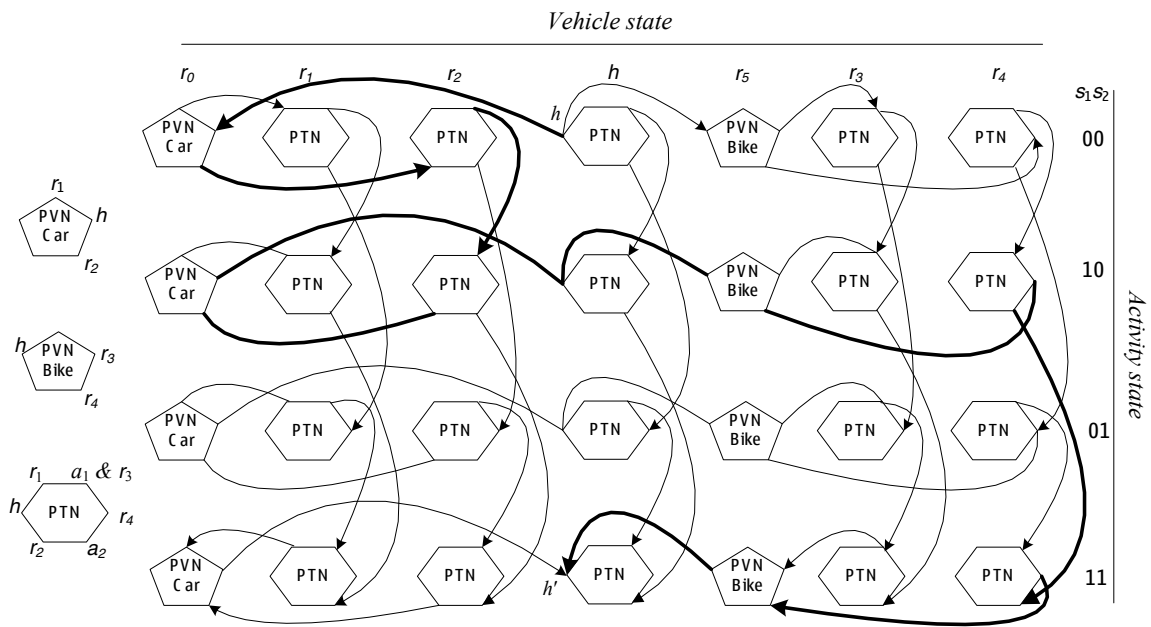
Vehicle state

$r_0$ $r_1$ $r_2$ $h$ $r_5$ $r_3$ $r_4$

$s_1s_2$

$h$

PVN Car PTN PTN PTN PVN Bike PTN PTN 00

$r_1$
$h$
PVN Car
$r_2$

PVN Car PTN PTN PTN PVN Bike PTN PTN 10

$h$ PVN Bike $r_3$
$r_4$

PVN Car PTN PTN PTN PVN Bike PTN PTN 01

$r_1$ $a_1$ & $r_3$
$h$ PTN $r_4$
$r_2$ $a_2$

PVN Car PTN PTN $h'$ PTN PVN Bike PTN PTN 11

Activity state